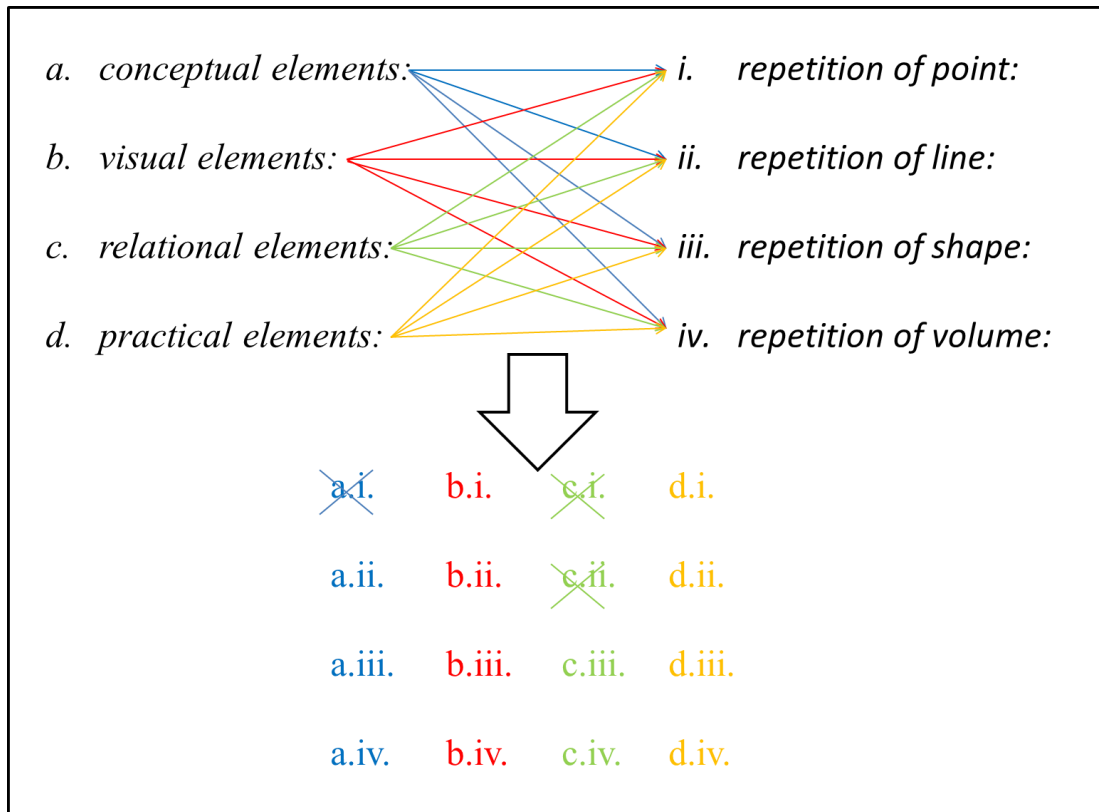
a. conceptual elements:
b. visual elements:
c. relational elements:
d. practical elements:

i. repetition of point:
ii. repetition of line:
iii. repetition of shape:
iv. repetition of volume:

a.i. b.i. c.i. d.i.

a.ii. b.ii. c.ii. d.ii.

a.iii. b.iii. c.iii. d.iii.

a.iv. b.iv. c.iv. d.iv.